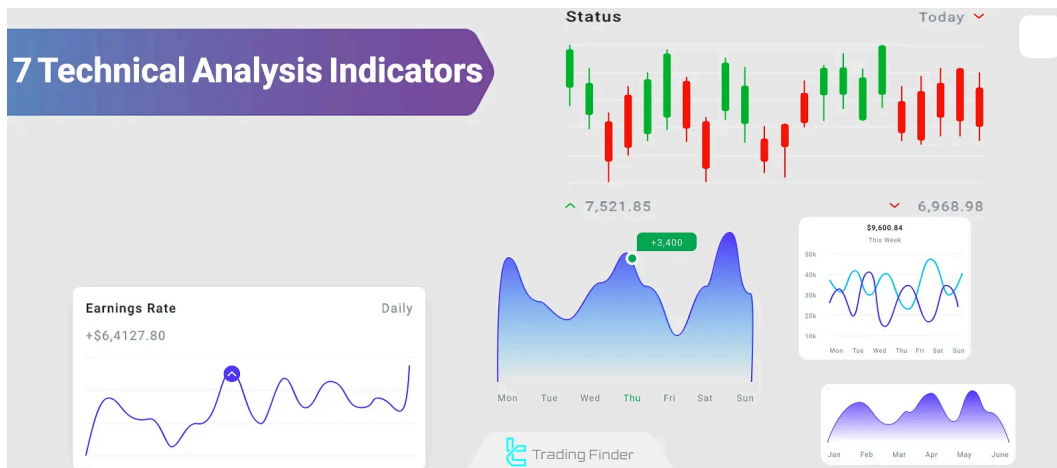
7 Technical Analysis Indicators

Status

Today

7,521.85

6,968.98

Earnings Rate

Daily

+$6,4127.80

+3,400

Mon Tue Wed Thu Fri Sat Sun

$9,600.84
This Week

50k
40k
30k
20k
10k

Mon Tue Wed Thu Fri Sat Sun

Jan Feb Mar Apr May June

Trading Finder